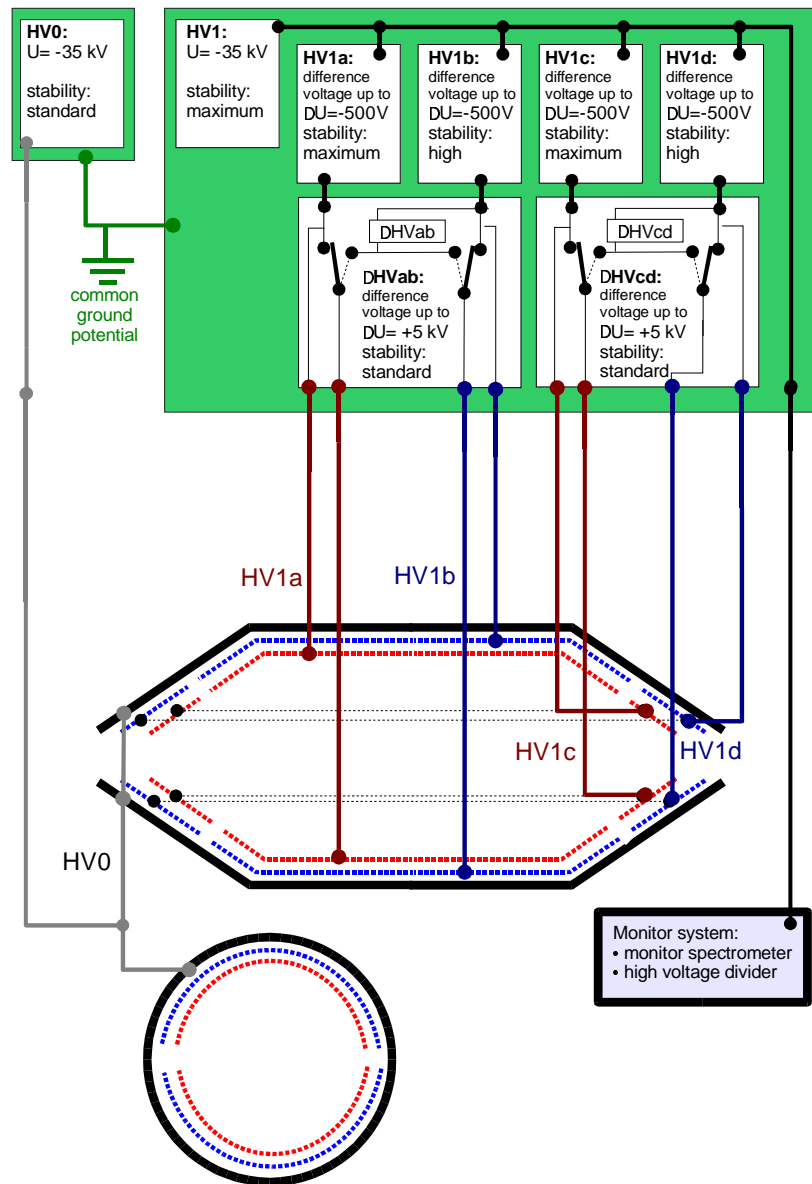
HV0:
U= -35 kV

stability:
standard

common ground potential

HV1:
U= -35 kV

stability:
maximum

HV1a:
difference voltage up to DU=-500V
stability:
maximum

HV1b:
difference voltage up to DU=-500V
stability:
high

HV1c:
difference voltage up to DU=-500V
stability:
maximum

HV1d:
difference voltage up to DU=-500V
stability:
high

DHVab

DHVab:
difference voltage up to DU= +5 kV
stability:
standard

DHVcd

DHVcd:
difference voltage up to DU= +5 kV
stability:
standard

HV1a

HV1b

HV1c

HV1d

HV0

Monitor system:
• monitor spectrometer
• high voltage divider